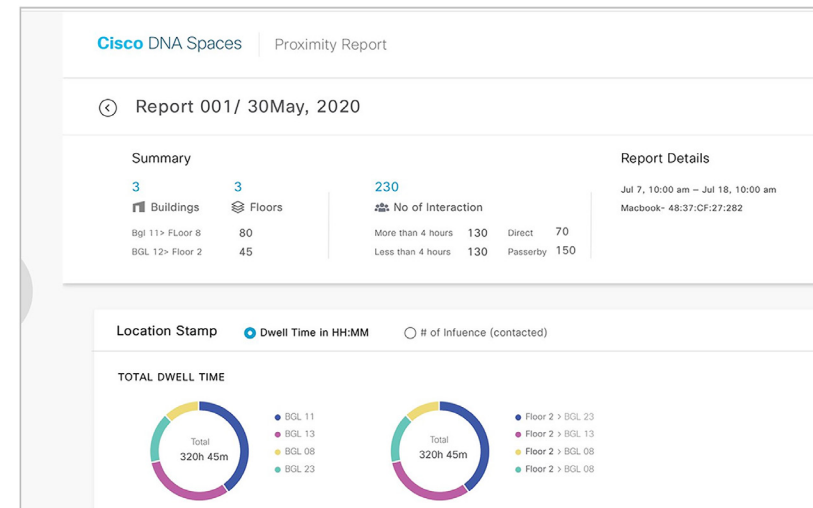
Cisco DNA Spaces | Proximity Report

Report 001/ 30May, 2020

Summary

3
Buildings

3
Floors

Bgl 11> FLoor 8 80
BGL 12> Floor 2 45

230
No of Interaction

More than 4 hours 130
Less than 4 hours 130

Direct 70
Passerby 150

Report Details

Jul 7, 10:00 am – Jul 18, 10:00 am
Macbook- 48:37:CF:27:282

Location Stamp

Dwell Time in HH:MM

# of Infuence (contacted)

TOTAL DWELL TIME

Total
320h 45m

BGL 11
BGL 13
BGL 08
BGL 23

Total
320h 45m

Floor 2 > BGL 23
Floor 2 > BGL 13
Floor 2 > BGL 08
Floor 2 > BGL 08